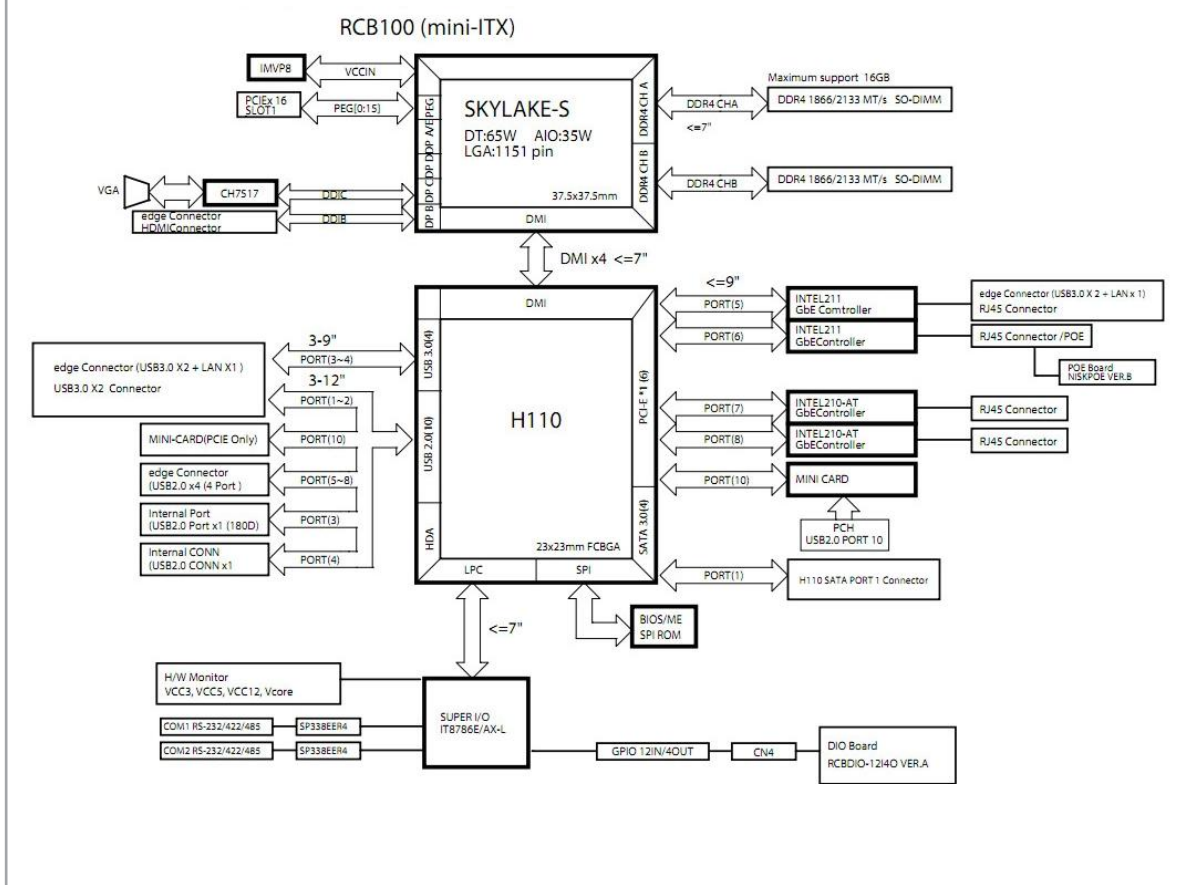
RCB100 (mini-ITX)

IMVP8
VCCIN
PCIEx 16 SLOT1
PEG(0:15)
PEG
DDP A/E
DDP C
DP C
DP B
SKYLAKE-S
DT:65W AIO:35W
LGA:1151 pin
37.5x37.5mm
DMI
DDR4 CH A
DDR4 CH B
Maximum support 16GB
DDR4 CHA
DDR4 1866/2133 MT/s SO-DIMM
<=7"
DDR4 CHB
DDR4 1866/2133 MT/s SO-DIMM
VGA
CH7517
DDIC
edge Connector
HDMIConnector
DDIB

DMI x4 <=7"

DMI
H110
23x23mm FCBGA
USB 3.0(4)
USB 2.0(10)
HDA
LPC
SPI
PCI-E *1 (6)
SATA 3.0(4)

3-9"
PORT(3~4)
edge Connector (USB3.0 X2 + LAN X1 )
USB3.0 X2 Connector
3-12"
PORT(1~2)
MINI-CARD(PCIE Only)
PORT(10)
edge Connector (USB2.0 x4 (4 Port )
PORT(5~8)
Internal Port (USB2.0 Port x1 (180D)
PORT(3)
Internal CONN (USB2.0 CONN x1
PORT(4)

<=9"
PORT(5)
INTEL211 GbE Comtroller
edge Connector (USB3.0 X 2 + LAN x 1)
RJ45 Connector
PORT(6)
INTEL211 GbEController
RJ45 Connector /POE
POE Board
NISKPOE VER.B
PORT(7)
INTEL210-AT GbEController
RJ45 Connector
PORT(8)
INTEL210-AT GbEController
RJ45 Connector
PORT(10)
MINI CARD
PCH
USB2.0 PORT 10
PORT(1)
H110 SATA PORT 1 Connector

<=7"
BIOS/ME
SPI ROM

H/W Monitor
VCC3, VCC5, VCC12, Vcore
SUPER I/O
IT8786E/AX-L
COM1 RS-232/422/485
SP338EER4
COM2 RS-232/422/485
SP338EER4
GPIO 12IN/4OUT
CN4
DIO Board
RCBDIO-12I4O VER.A